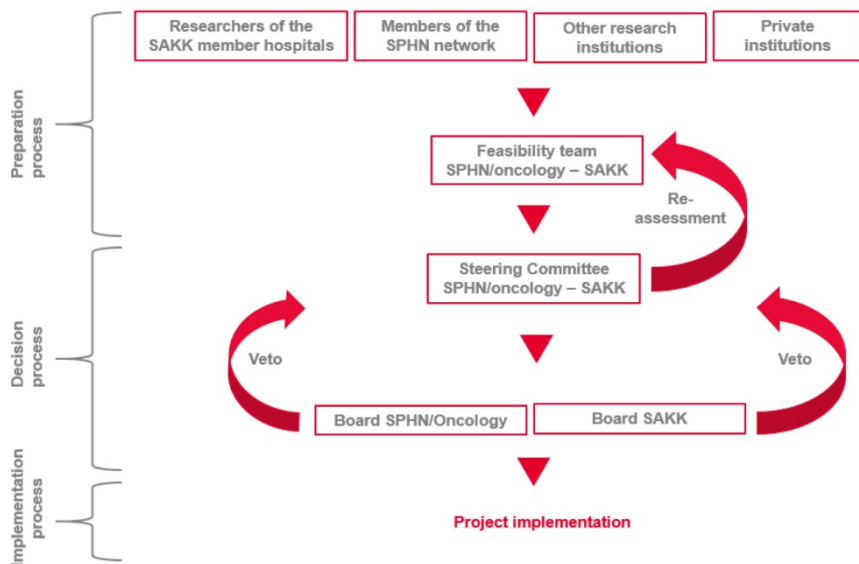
Preparation process

Researchers of the SAKK member hospitals

Members of the SPHN network

Other research institutions

Private institutions

Feasibility team SPHN/oncology – SAKK

Re-assessment

Decision process

Steering Committee SPHN/oncology – SAKK

Veto

Veto

Board SPHN/Oncology

Board SAKK

Implementation process

Project implementation